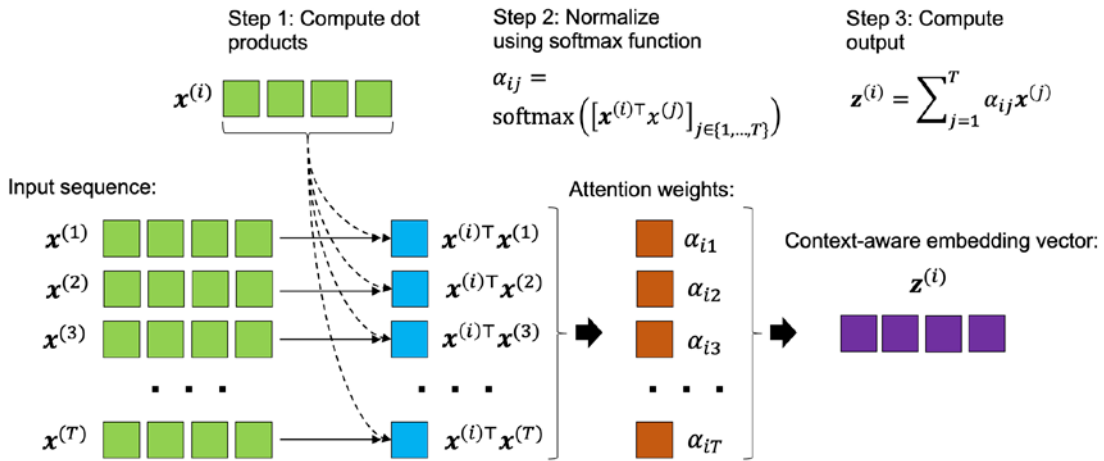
Step 1: Compute dot products

Step 2: Normalize using softmax function

Step 3: Compute output

$\boldsymbol{x}^{(i)}$

$\alpha_{ij} = \text{softmax}\left(\left[\boldsymbol{x}^{(i)\top} x^{(j)}\right]_{j \in \{1,\ldots,T\}}\right)$

$\boldsymbol{z}^{(i)} = \sum_{j=1}^{T} \alpha_{ij} \boldsymbol{x}^{(j)}$

Input sequence:

$\boldsymbol{x}^{(1)}$

$\boldsymbol{x}^{(2)}$

$\boldsymbol{x}^{(3)}$

. . .

$\boldsymbol{x}^{(T)}$

$\boldsymbol{x}^{(i)\top}\boldsymbol{x}^{(1)}$

$\boldsymbol{x}^{(i)\top}\boldsymbol{x}^{(2)}$

$\boldsymbol{x}^{(i)\top}\boldsymbol{x}^{(3)}$

. . .

$\boldsymbol{x}^{(i)\top}\boldsymbol{x}^{(T)}$

Attention weights:

$\alpha_{i1}$

$\alpha_{i2}$

$\alpha_{i3}$

. . .

$\alpha_{iT}$

Context-aware embedding vector:

$\boldsymbol{z}^{(i)}$